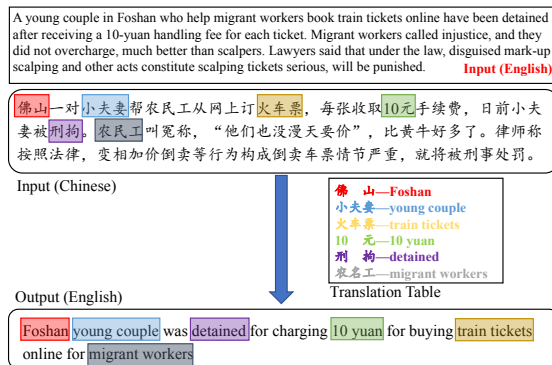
A young couple in Foshan who help migrant workers book train tickets online have been detained after receiving a 10-yuan handling fee for each ticket. Migrant workers called injustice, and they did not overcharge, much better than scalpers. Lawyers said that under the law, disguised mark-up scalping and other acts constitute scalping tickets serious, will be punished.

Input (English)

佛山一对小夫妻帮农民工从网上订火车票，每张收取10元手续费，日前小夫妻被刑拘。农民工叫冤称，“他们也没漫天要价”，比黄牛好多了。律师称按照法律，变相加价倒卖等行为构成倒卖车票情节严重，就将被刑事处罚。

Input (Chinese)

佛 山—Foshan
小夫妻—young couple
火车票—train tickets
10 元—10 yuan
刑 拘—detained
农名工—migrant workers

Translation Table

Output (English)

Foshan young couple was detained for charging 10 yuan for buying train tickets online for migrant workers